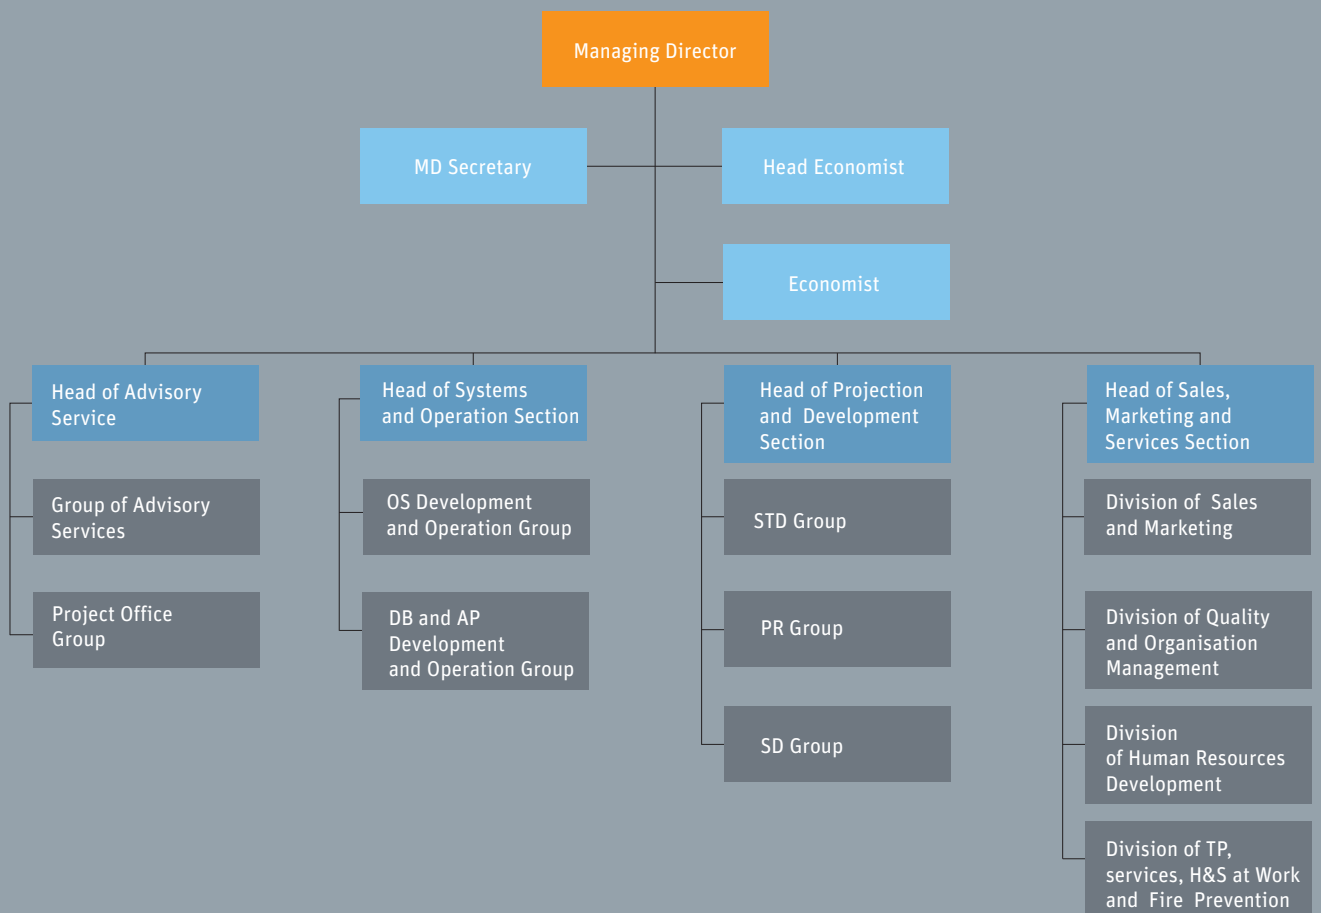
Managing Director

MD Secretary

Head Economist

Economist

Head of Advisory Service

Group of Advisory Services

Project Office Group

Head of Systems and Operation Section

OS Development and Operation Group

DB and AP Development and Operation Group

Head of Projection and Development Section

STD Group

PR Group

SD Group

Head of Sales, Marketing and Services Section

Division of Sales and Marketing

Division of Quality and Organisation Management

Division of Human Resources Development

Division of TP, services, H&S at Work and Fire Prevention